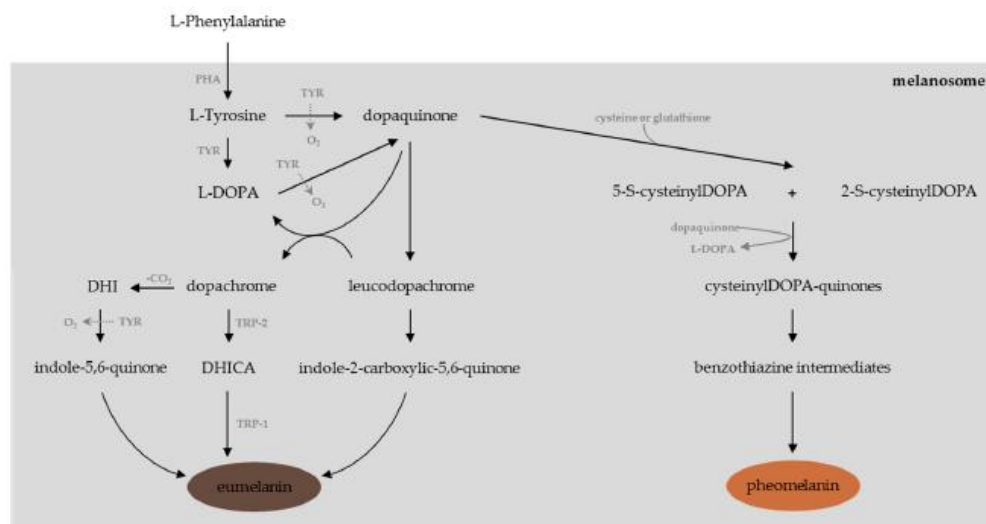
L-Phenylalanine

melanosome

PHA

L-Tyrosine

TYR

$O_2$

dopaquinone

cysteine or glutathione

TYR

TYR

$O_2$

L-DOPA

5-S-cysteinylDOPA

+

2-S-cysteinylDOPA

dopaquinone

L-DOPA

DHI

$-CO_2$

dopachrome

leucodopachrome

cysteinylDOPA-quinones

$O_2$

TYR

TRP-2

indole-5,6-quinone

DHICA

indole-2-carboxylic-5,6-quinone

benzothiazine intermediates

TRP-1

eumelanin

pheomelanin